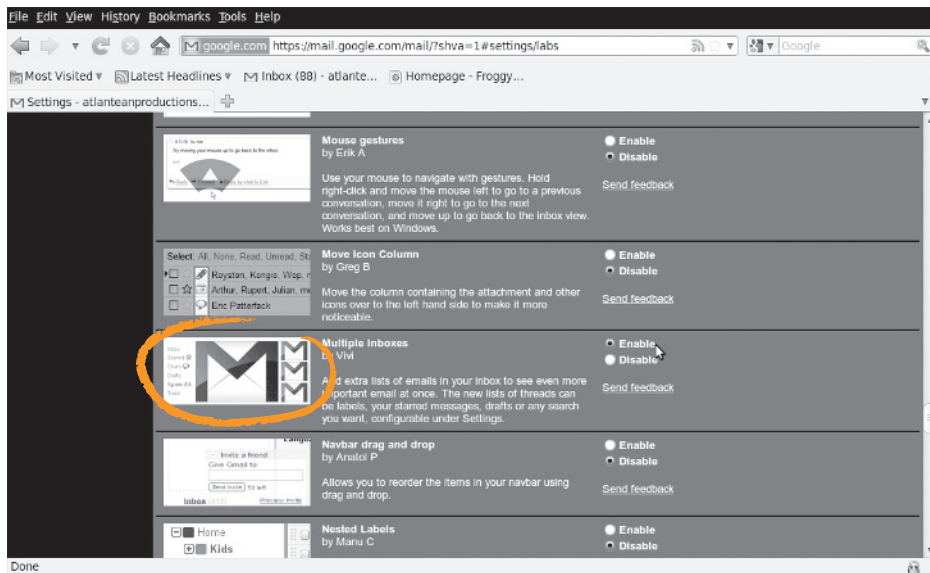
File Edit View History Bookmarks Tools Help

google.com https://mail.google.com/mail/?shva=1#settings/labs

Google

Most Visited ▾ Latest Headlines ▾ Inbox (88) - atlante... Homepage - Froggy...

Settings - atlanteanproductions...

Mouse gestures
by Erik A

Use your mouse to navigate with gestures. Hold right-click and move the mouse left to go to a previous conversation, move it right to go to the next conversation, and move up to go back to the inbox view. Works best on Windows.

Enable
Disable
Send feedback

Select: All, None, Read, Unread, St
Royston, Kongio, Wop,
Arthur, Rupert, Julian,
Eric Patterfack

Move Icon Column
by Greg B

Move the column containing the attachment and other icons over to the left hand side to make it more noticeable.

Enable
Disable
Send feedback

Inbox
Starred
Chats
Drafts
Spam
Trash

Multiple Inboxes
by Vivi

Add extra lists of emails in your inbox to see even more important email at once. The new lists of threads can be labels, your starred messages, drafts or any search you want, configurable under Settings.

Enable
Disable
Send feedback

Invite a friend
Give Gmail to:
Send Invite 50 left
Inbox
Preview Invite

Navbar drag and drop
by Anatol P

Allows you to reorder the items in your navbar using drag and drop.

Enable
Disable
Send feedback

Home
Kids

Nested Labels
by Manu C

Enable
Disable

Done